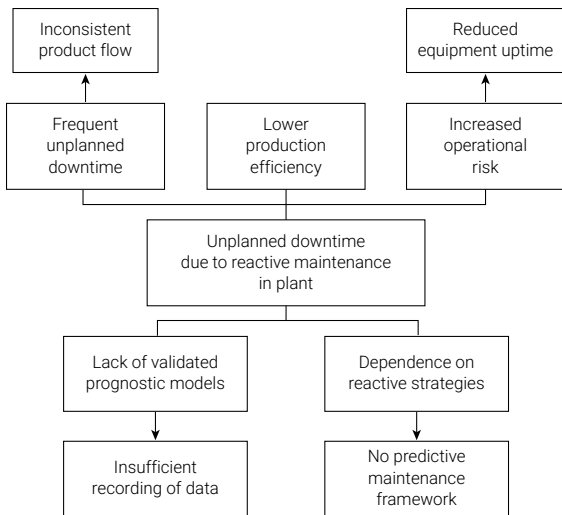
Inconsistent product flow

Reduced equipment uptime

Frequent unplanned downtime

Lower production efficiency

Increased operational risk

Unplanned downtime due to reactive maintenance in plant

Lack of validated prognostic models

Dependence on reactive strategies

Insufficient recording of data

No predictive maintenance framework